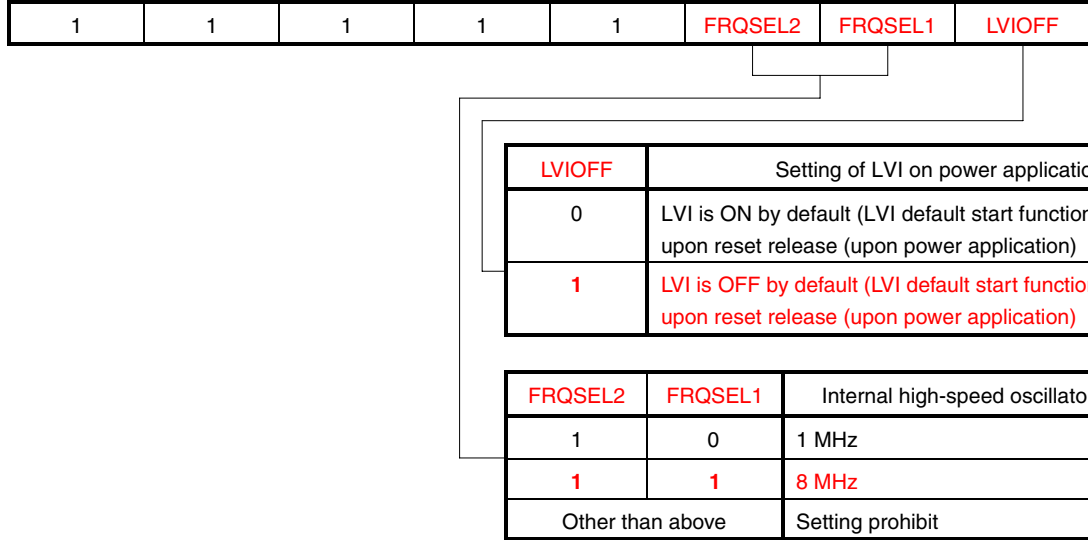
| 1 | 1 | 1 | 1 | 1 | FRQSEL2 | FRQSEL1 | LVIOFF |
|---|---|---|---|---|---|---|---|

| LVIOFF | Setting of LVI on power applicatio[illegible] |
|---|---|
| 0 | LVI is ON by default (LVI default start functio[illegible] upon reset release (upon power application) |
| 1 | LVI is OFF by default (LVI default start functio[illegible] upon reset release (upon power application) |

| FRQSEL2 | FRQSEL1 | Internal high-speed oscillato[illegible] |
|---|---|---|
| 1 | 0 | 1 MHz |
| 1 | 1 | 8 MHz |
| Other than above | | Setting prohibit |